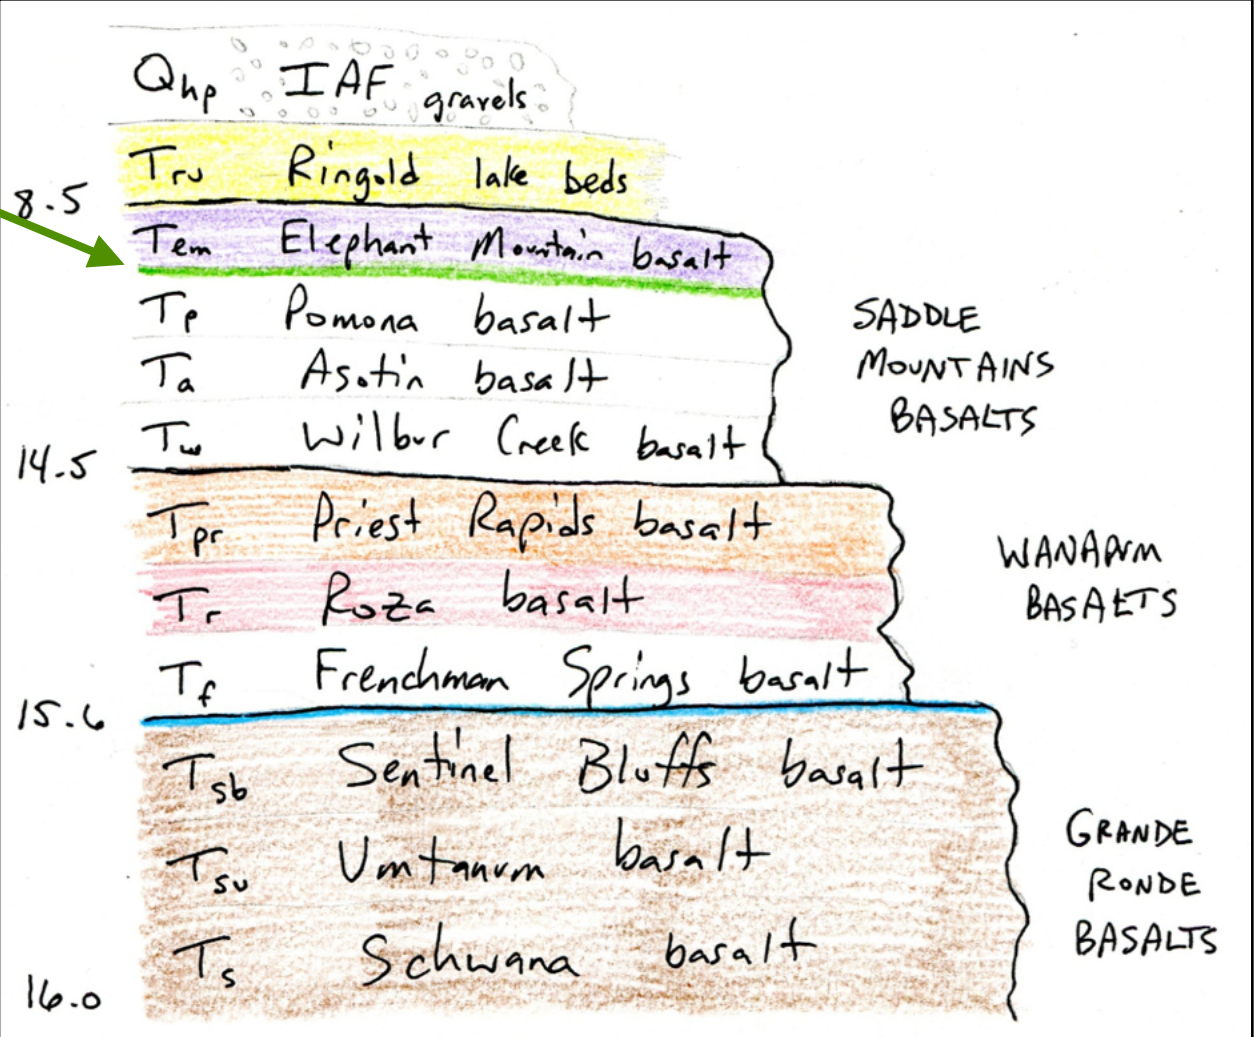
Qhp IAF gravels

Tru Ringold lake beds

8.5

Tem Elephant Mountain basalt

Tp Pomona basalt

Ta Asotin basalt

Tw Wilbur Creek basalt

SADDLE MOUNTAINS BASALTS

14.5

Tpr Priest Rapids basalt

Tr Roza basalt

Tf Frenchman Springs basalt

WANAPUM BASALTS

15.6

Tsb Sentinel Bluffs basalt

Tsu Umtanum basalt

Ts Schwana basalt

GRANDE RONDE BASALTS

16.0